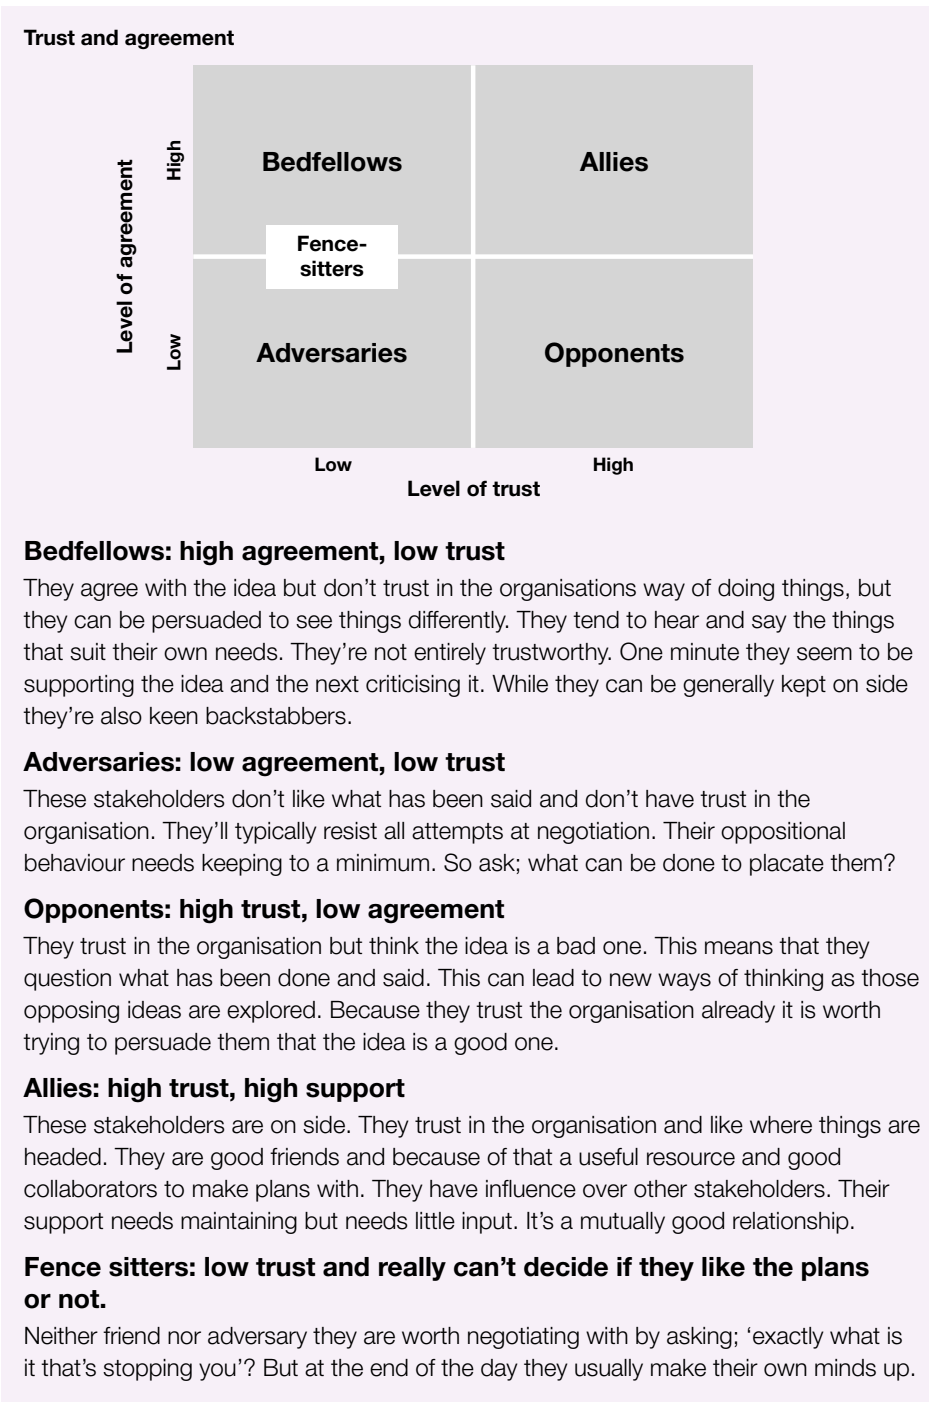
Trust and agreement

Level of agreement
High
Low

Bedfellows
Allies
Fence-sitters
Adversaries
Opponents

Low
High
Level of trust

Bedfellows: high agreement, low trust

They agree with the idea but don't trust in the organisations way of doing things, but they can be persuaded to see things differently. They tend to hear and say the things that suit their own needs. They're not entirely trustworthy. One minute they seem to be supporting the idea and the next criticising it. While they can be generally kept on side they're also keen backstabbers.

Adversaries: low agreement, low trust

These stakeholders don't like what has been said and don't have trust in the organisation. They'll typically resist all attempts at negotiation. Their oppositional behaviour needs keeping to a minimum. So ask; what can be done to placate them?

Opponents: high trust, low agreement

They trust in the organisation but think the idea is a bad one. This means that they question what has been done and said. This can lead to new ways of thinking as those opposing ideas are explored. Because they trust the organisation already it is worth trying to persuade them that the idea is a good one.

Allies: high trust, high support

These stakeholders are on side. They trust in the organisation and like where things are headed. They are good friends and because of that a useful resource and good collaborators to make plans with. They have influence over other stakeholders. Their support needs maintaining but needs little input. It's a mutually good relationship.

Fence sitters: low trust and really can't decide if they like the plans or not.

Neither friend nor adversary they are worth negotiating with by asking; 'exactly what is it that's stopping you'? But at the end of the day they usually make their own minds up.